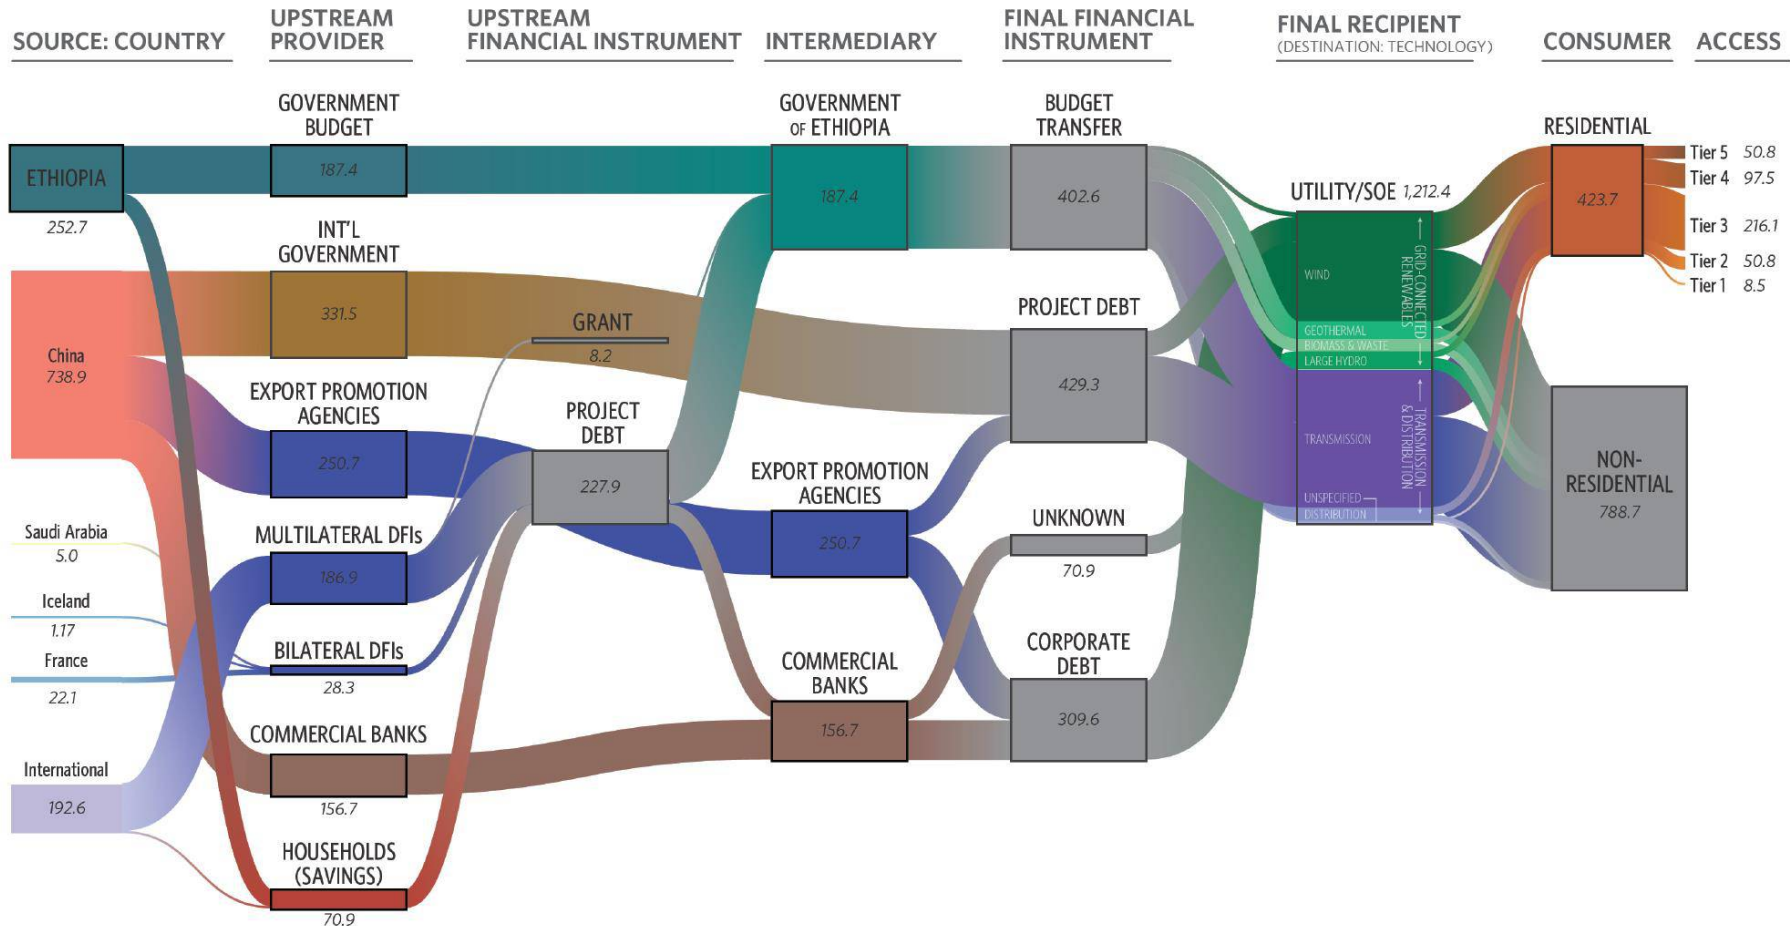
SOURCE: COUNTRY

UPSTREAM PROVIDER

UPSTREAM FINANCIAL INSTRUMENT

INTERMEDIARY

FINAL FINANCIAL INSTRUMENT

FINAL RECIPIENT
(DESTINATION: TECHNOLOGY)

CONSUMER

ACCESS

ETHIOPIA
252.7

China
738.9

Saudi Arabia
5.0

Iceland
1.17

France
22.1

International
192.6

GOVERNMENT BUDGET
187.4

INT'L GOVERNMENT
331.5

EXPORT PROMOTION AGENCIES
250.7

MULTILATERAL DFIs
186.9

BILATERAL DFIs
28.3

COMMERCIAL BANKS
156.7

HOUSEHOLDS (SAVINGS)
70.9

GRANT
8.2

PROJECT DEBT
227.9

GOVERNMENT OF ETHIOPIA
187.4

EXPORT PROMOTION AGENCIES
250.7

COMMERCIAL BANKS
156.7

BUDGET TRANSFER
402.6

PROJECT DEBT
429.3

UNKNOWN
70.9

CORPORATE DEBT
309.6

UTILITY/SOE 1,212.4

WIND
GEOTHERMAL
BIOMASS & WASTE
LARGE HYDRO
GRID-CONNECTED RENEWABLES

TRANSMISSION
UNSPECIFIED DISTRIBUTION
TRANSMISSION & DISTRIBUTION

RESIDENTIAL
423.7

NON-RESIDENTIAL
788.7

Tier 5 50.8
Tier 4 97.5
Tier 3 216.1
Tier 2 50.8
Tier 1 8.5